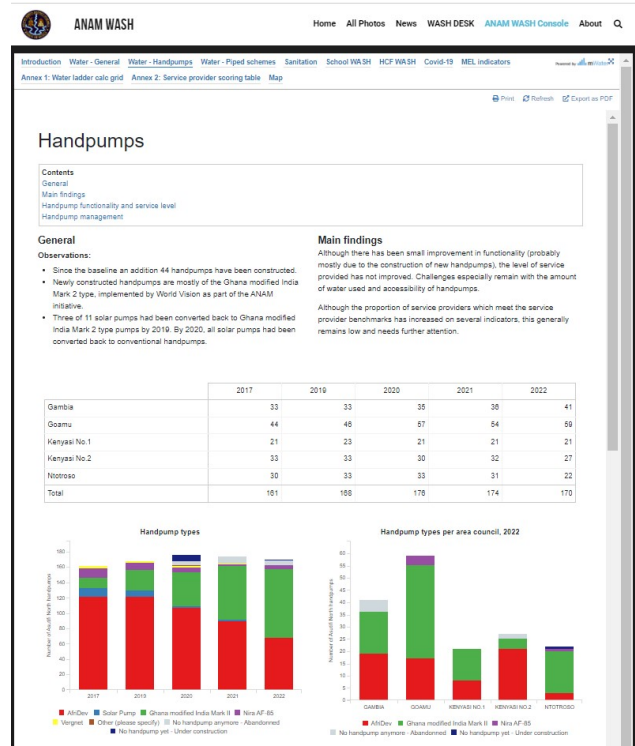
ANAM WASH

Home All Photos News WASH DESK ANAM WASH Console About

Introduction Water - General Water - Handpumps Water - Piped schemes Sanitation School WASH HCF WASH Covid-19 MEL indicators
Annex 1: Water ladder calc grid Annex 2: Service provider scoring table Map

Print Refresh Export as PDF

Handpumps

Contents
General
Main findings
Handpump functionality and service level
Handpump management

General

Observations:

- Since the baseline an addition 44 handpumps have been constructed.
- Newly constructed handpumps are mostly of the Ghana modified India Mark 2 type, implemented by World Vision as part of the ANAM initiative.
- Three of 11 solar pumps had been converted back to Ghana modified India Mark 2 type pumps by 2019. By 2020, all solar pumps had been converted back to conventional handpumps.

Main findings

Although there has been small improvement in functionality (probably mostly due to the construction of new handpumps), the level of service provided has not improved. Challenges especially remain with the amount of water used and accessibility of handpumps.

Although the proportion of service providers which meet the service provider benchmarks has increased on several indicators, this generally remains low and needs further attention.

| | 2017 | 2019 | 2020 | 2021 | 2022 |
|---|---|---|---|---|---|
| Gambia | 33 | 33 | 35 | 36 | 41 |
| Goamu | 44 | 46 | 57 | 54 | 59 |
| Kenyasi No.1 | 21 | 23 | 21 | 21 | 21 |
| Kenyasi No.2 | 33 | 33 | 30 | 32 | 27 |
| Ntotroso | 30 | 33 | 33 | 31 | 22 |
| Total | 161 | 168 | 176 | 174 | 170 |

Handpump types

Number of Asutifi North handpumps

160 140 120 100 80 60 40 20 0

2017 2019 2020 2021 2022

AfriDev Solar Pump Ghana modified India Mark II Nira AF-85 Vergnet Other (please specify) No handpump anymore - Abandonned No handpump yet - Under construction

Handpump types per area council, 2022

Number of Asutifi North handpumps

60 55 50 45 40 35 30 25 20 15 10 5 0

GAMBIA GOAMU KENYASI NO.1 KENYASI NO.2 NTOTROSO

AfriDev Ghana modified India Mark II Nira AF-85 No handpump anymore - Abandonned No handpump yet - Under construction